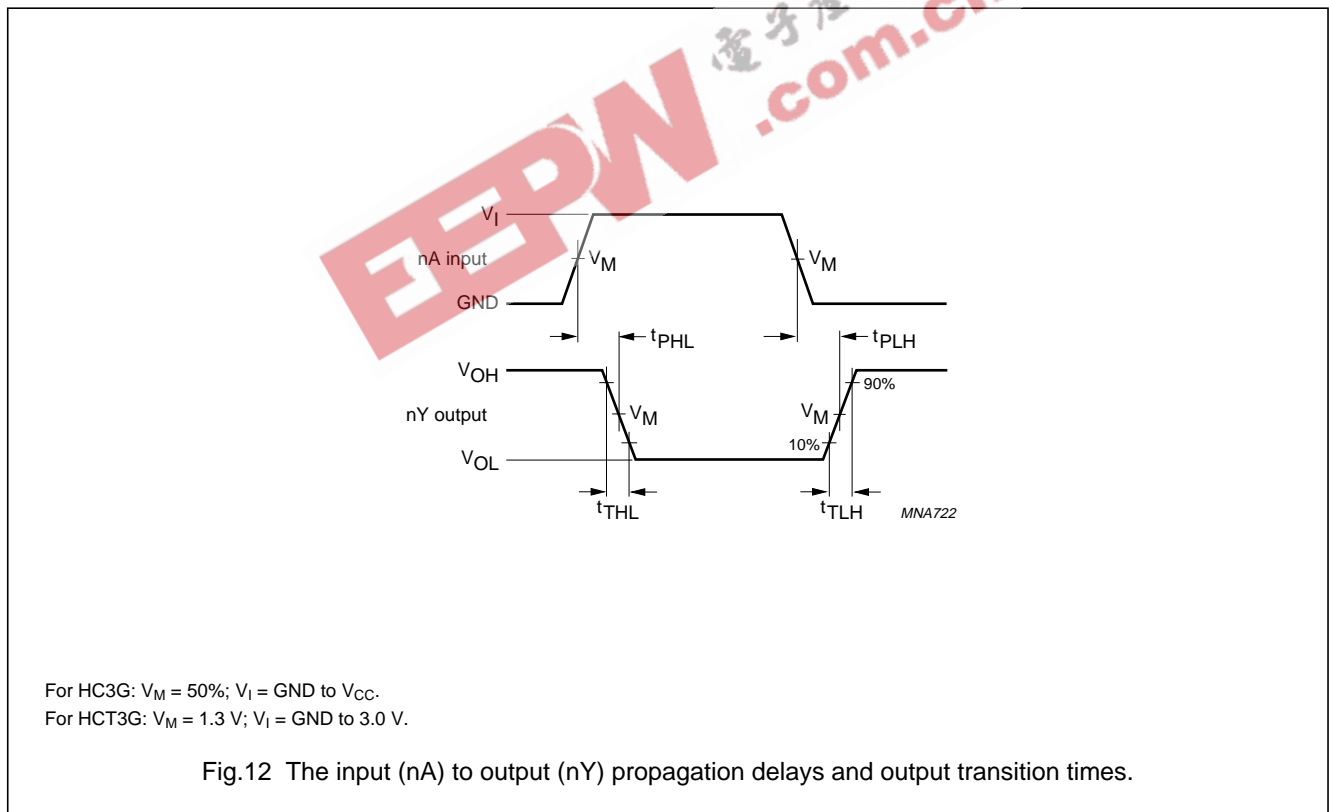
EEPW 电子产品 .com.cn

$V_I$

nA input

$V_M$

$V_M$

GND

$t_{PHL}$

$t_{PLH}$

$V_{OH}$

90%

nY output

$V_M$

$V_M$

10%

$V_{OL}$

$t_{THL}$

$t_{TLH}$

MNA722

For HC3G: $V_M$ = 50%; $V_I$ = GND to $V_{CC}$.
For HCT3G: $V_M$ = 1.3 V; $V_I$ = GND to 3.0 V.

Fig.12 The input (nA) to output (nY) propagation delays and output transition times.